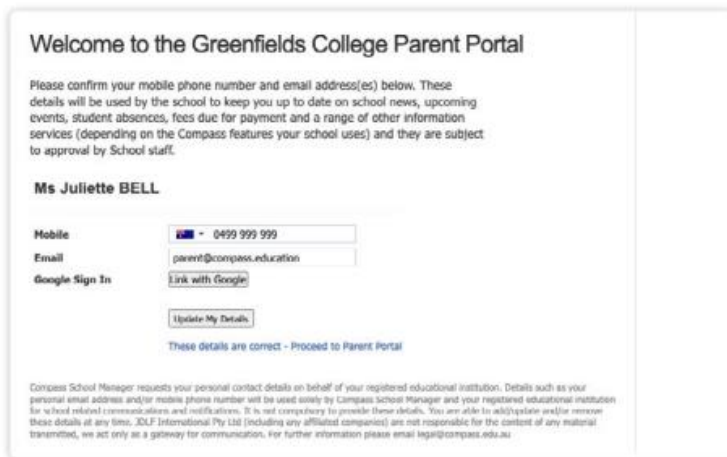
Welcome to the Greenfields College Parent Portal

Please confirm your mobile phone number and email address(es) below. These details will be used by the school to keep you up to date on school news, upcoming events, student absences, fees due for payment and a range of other information services (depending on the Compass features your school uses) and they are subject to approval by School staff.

Ms Juliette BELL

Mobile 0499 999 999

Email parent@compass.education

Google Sign In Link with Google

Update My Details

These details are correct - Proceed to Parent Portal

Compass School Manager requests your personal contact details on behalf of your registered educational institution. Details such as your personal email address and/or mobile phone number will be used solely by Compass School Manager and your registered educational institution for school related communications and notifications. It is not compulsory to provide these details. You are able to add/update and/or remove these details at any time. JDLF International Pty Ltd (including any affiliated companies) are not responsible for the content of any material transmitted, we act only as a gateway for communication. For further information please email legal@compass.edu.au